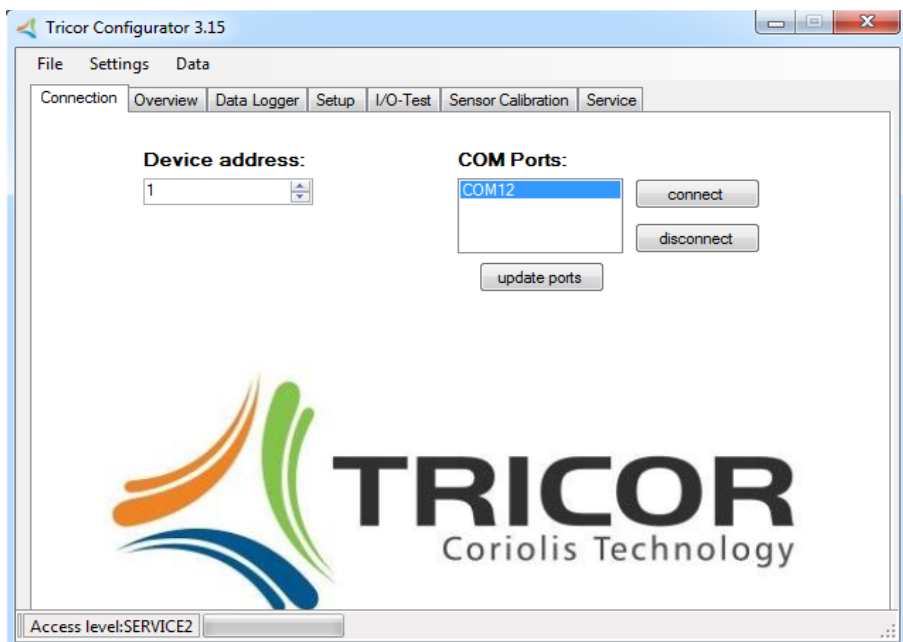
Tricor Configurator 3.15

File Settings Data

Connection Overview Data Logger Setup I/O-Test Sensor Calibration Service

Device address:
1

COM Ports:
COM12

connect
disconnect
update ports

TRICOR
Coriolis Technology

Access level:SERVICE2